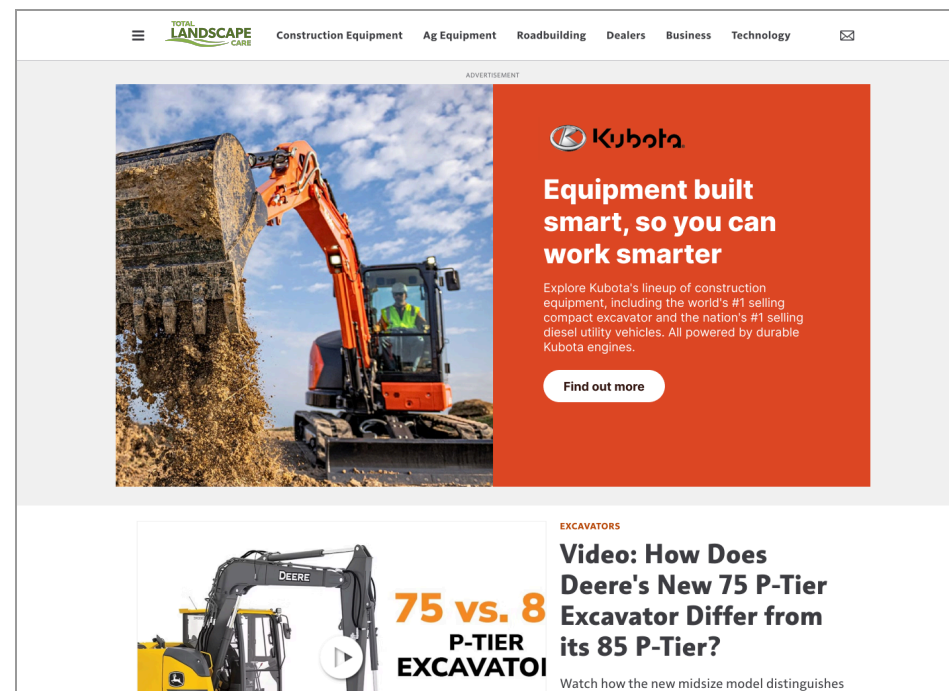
TOTAL LANDSCAPE CARE

Construction Equipment Ag Equipment Roadbuilding Dealers Business Technology

ADVERTISEMENT

Kubota

Equipment built smart, so you can work smarter

Explore Kubota's lineup of construction equipment, including the world's #1 selling compact excavator and the nation's #1 selling diesel utility vehicles. All powered by durable Kubota engines.

Find out more

DEERE

75 vs. 8
P-TIER
EXCAVATO

EXCAVATORS

Video: How Does Deere's New 75 P-Tier Excavator Differ from its 85 P-Tier?

Watch how the new midsize model distinguishes